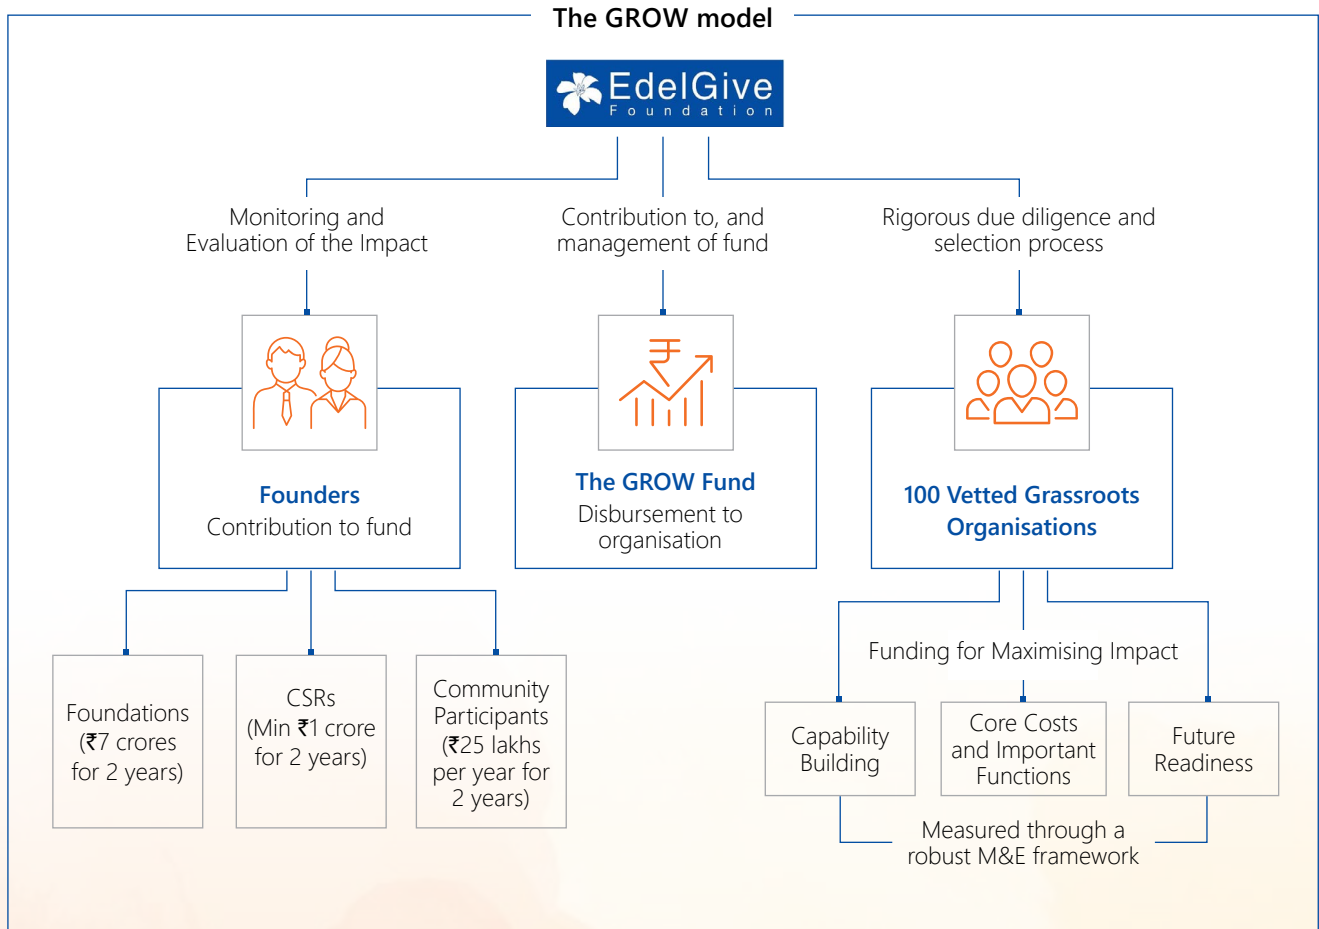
The GROW model

EdelGive
Foundation

Monitoring and Evaluation of the Impact

Contribution to, and management of fund

Rigorous due diligence and selection process

Founders
Contribution to fund

The GROW Fund
Disbursement to organisation

100 Vetted Grassroots Organisations

Foundations (₹7 crores for 2 years)

CSRs (Min ₹1 crore for 2 years)

Community Participants (₹25 lakhs per year for 2 years)

Funding for Maximising Impact

Capability Building

Core Costs and Important Functions

Future Readiness

Measured through a robust M&E framework